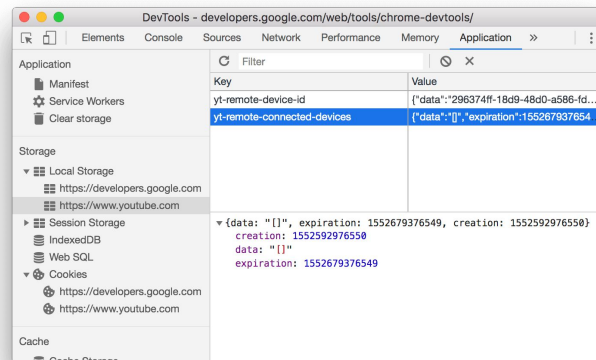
DevTools - developers.google.com/web/tools/chrome-devtools/

Elements Console Sources Network Performance Memory Application »

Application
Manifest
Service Workers
Clear storage

Storage
Local Storage
https://developers.google.com
https://www.youtube.com
Session Storage
IndexedDB
Web SQL
Cookies
https://developers.google.com
https://www.youtube.com

Cache
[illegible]

Filter

| Key | Value |
|---|---|
| yt-remote-device-id | {"data":"296374ff-18d9-48d0-a586-fd... |
| yt-remote-connected-devices | {"data":"[]","expiration":155267937654 |

▼{data: "[]", expiration: 1552679376549, creation: 1552592976550}
creation: 1552592976550
data: "[]"
expiration: 1552679376549